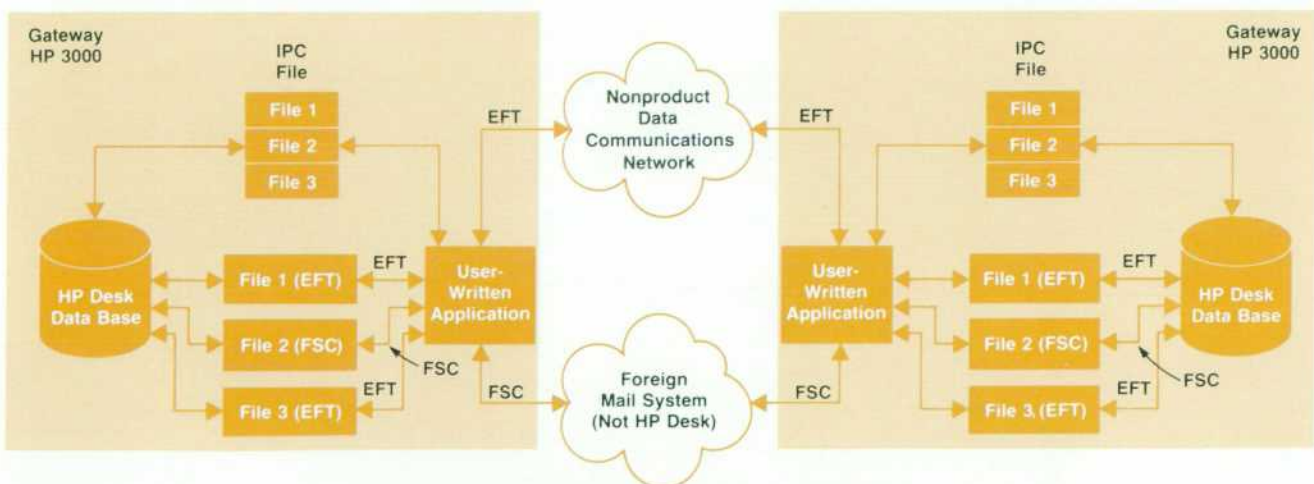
Gateway HP 3000

IPC File

File 1

File 2

File 3

HP Desk Data Base

File 1 (EFT)

File 2 (FSC)

File 3 (EFT)

EFT

FSC

EFT

User-Written Application

EFT

FSC

Nonproduct Data Communications Network

Foreign Mail System (Not HP Desk)

EFT

FSC

Gateway HP 3000

IPC File

File 1

File 2

File 3

User-Written Application

File 1 (EFT)

File 2 (FSC)

File 3 (EFT)

EFT

FSC

EFT

HP Desk Data Base